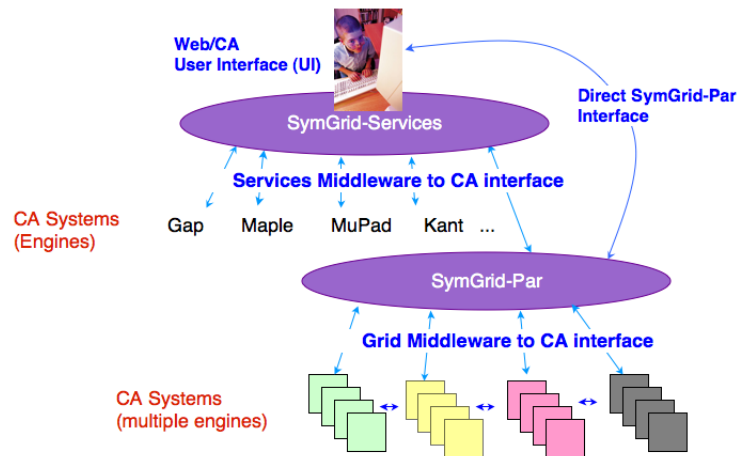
Web/CA
User Interface (UI)

Direct SymGrid-Par
Interface

SymGrid-Services

Services Middleware to CA interface

CA Systems
(Engines)

Gap Maple MuPad Kant ...

SymGrid-Par

Grid Middleware to CA interface

CA Systems
(multiple engines)